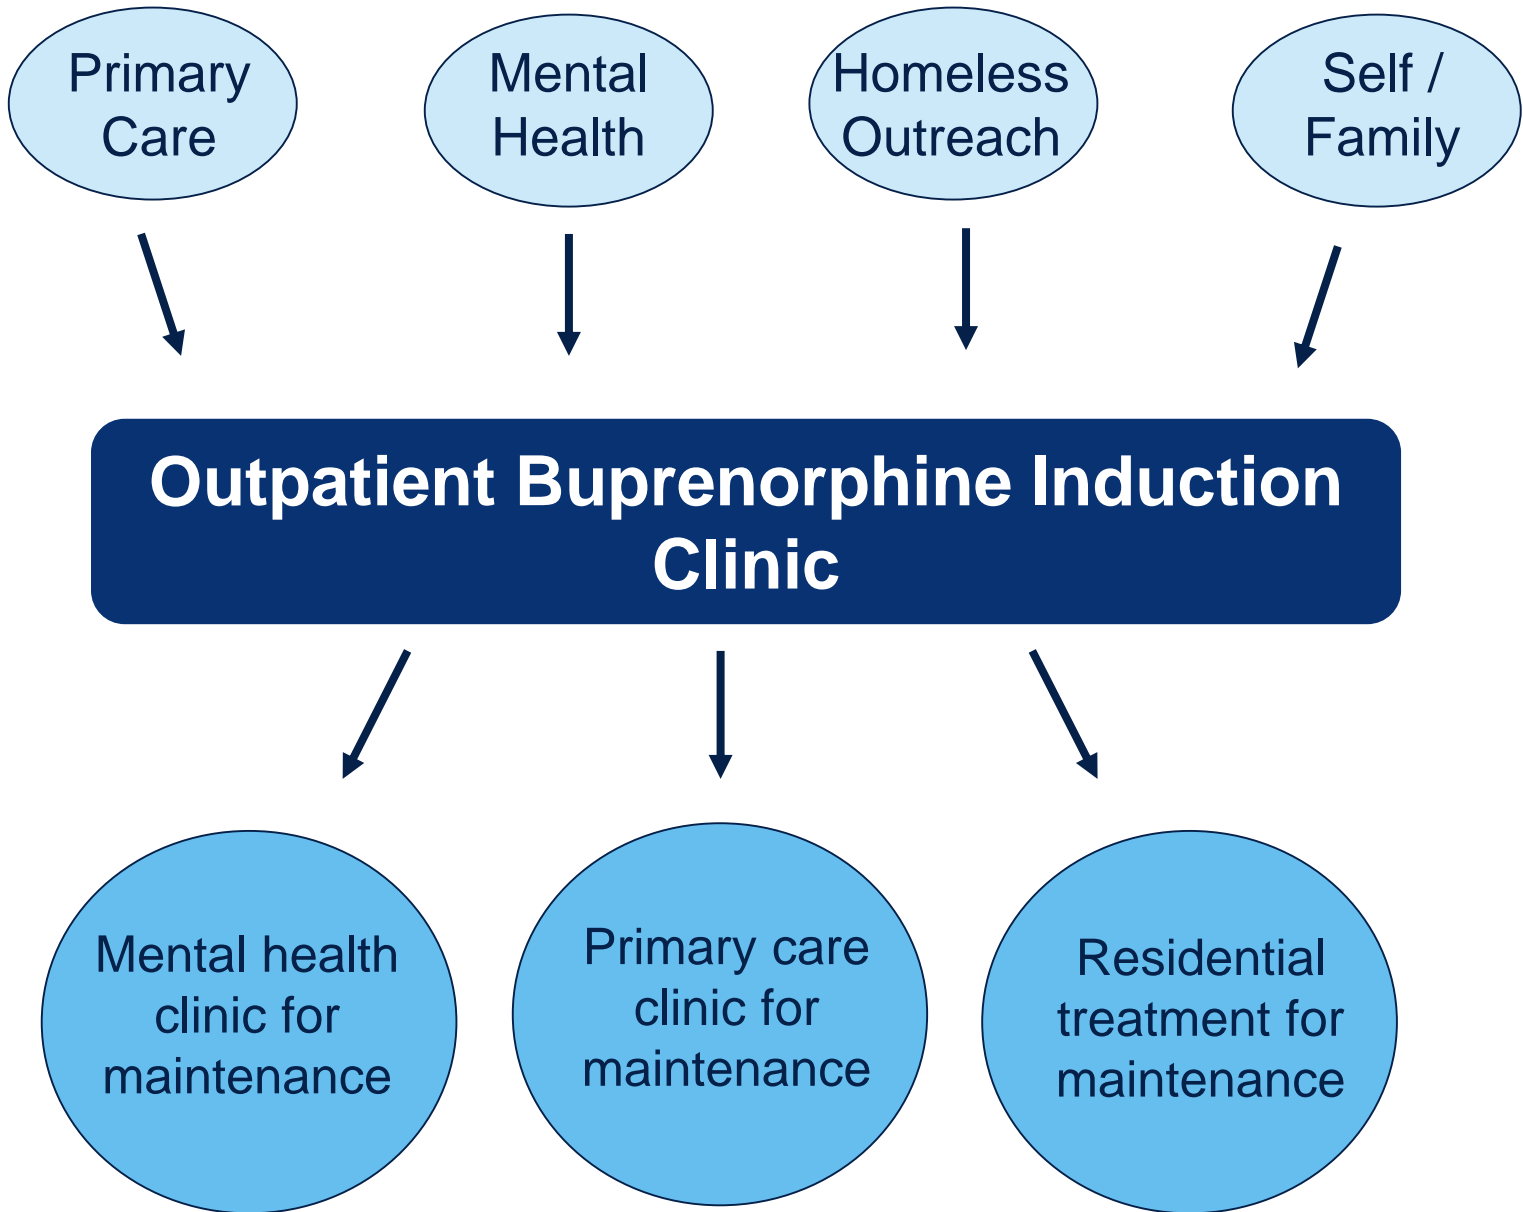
Primary Care

Mental Health

Homeless Outreach

Self / Family

Outpatient Buprenorphine Induction Clinic

Mental health clinic for maintenance

Primary care clinic for maintenance

Residential treatment for maintenance